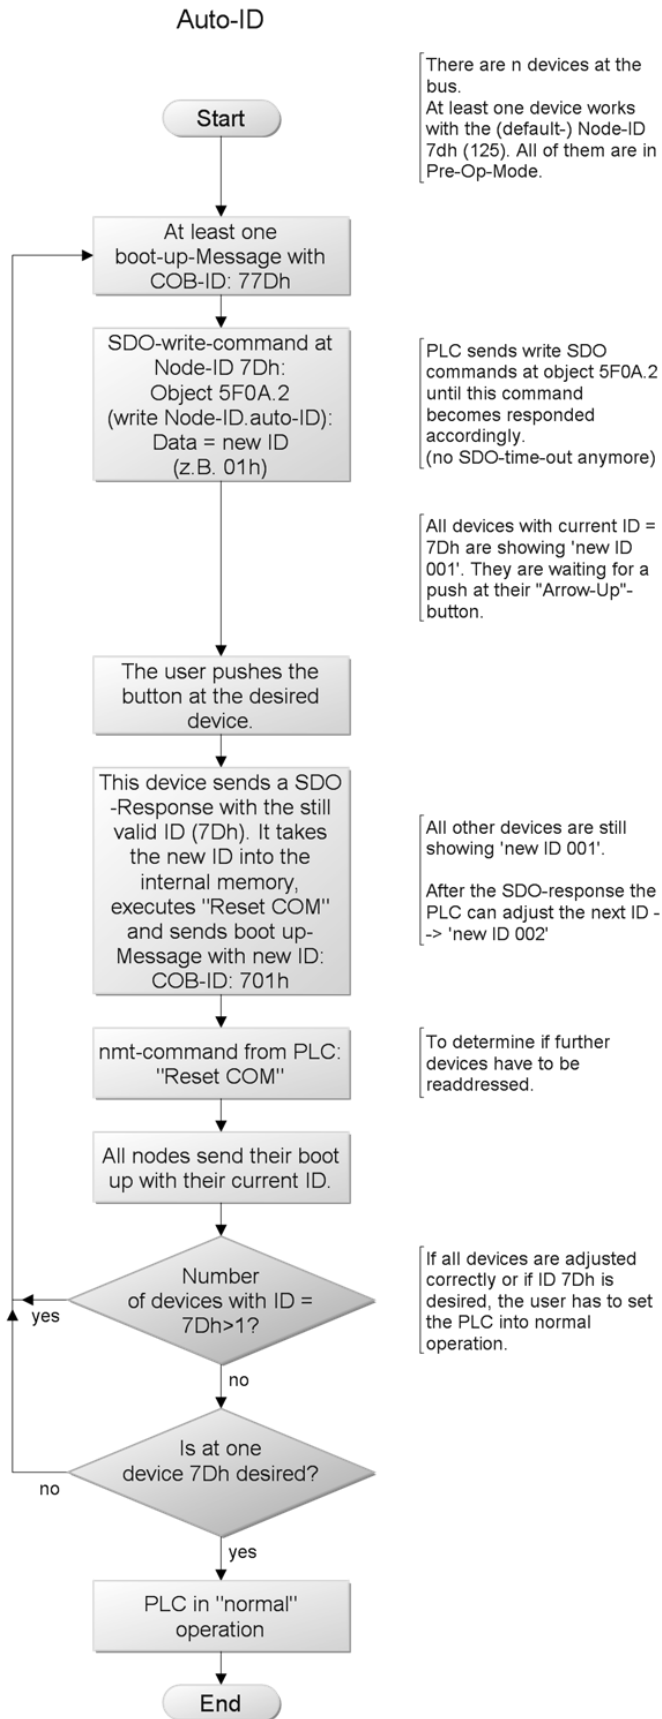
Auto-ID

Start

There are n devices at the bus.
At least one device works with the (default-) Node-ID 7dh (125). All of them are in Pre-Op-Mode.

At least one boot-up-Message with COB-ID: 77Dh

SDO-write-command at Node-ID 7Dh: Object 5F0A.2 (write Node-ID.auto-ID): Data = new ID (z.B. 01h)

PLC sends write SDO commands at object 5F0A.2 until this command becomes responded accordingly.
(no SDO-time-out anymore)

All devices with current ID = 7Dh are showing 'new ID 001'. They are waiting for a push at their "Arrow-Up"-button.

The user pushes the button at the desired device.

This device sends a SDO -Response with the still valid ID (7Dh). It takes the new ID into the internal memory, executes "Reset COM" and sends boot up-Message with new ID: COB-ID: 701h

All other devices are still showing 'new ID 001'.

After the SDO-response the PLC can adjust the next ID --> 'new ID 002'

nmt-command from PLC: "Reset COM"

To determine if further devices have to be readdressed.

All nodes send their boot up with their current ID.

Number of devices with ID = 7Dh>1?

yes

no

If all devices are adjusted correctly or if ID 7Dh is desired, the user has to set the PLC into normal operation.

Is at one device 7Dh desired?

no

yes

PLC in "normal" operation

End